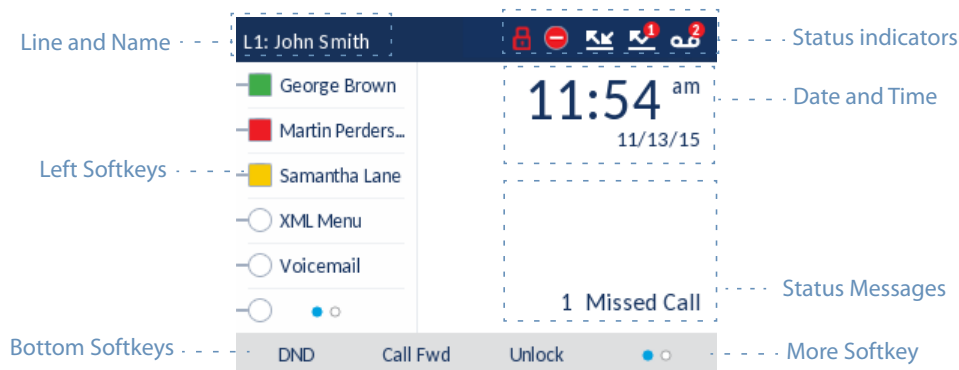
Line and Name
L1: John Smith
Status indicators
1
2
George Brown
11:54 am
Date and Time
11/13/15
Martin Perders...
Left Softkeys
Samantha Lane
XML Menu
Voicemail
Status Messages
1 Missed Call
Bottom Softkeys
DND
Call Fwd
Unlock
More Softkey